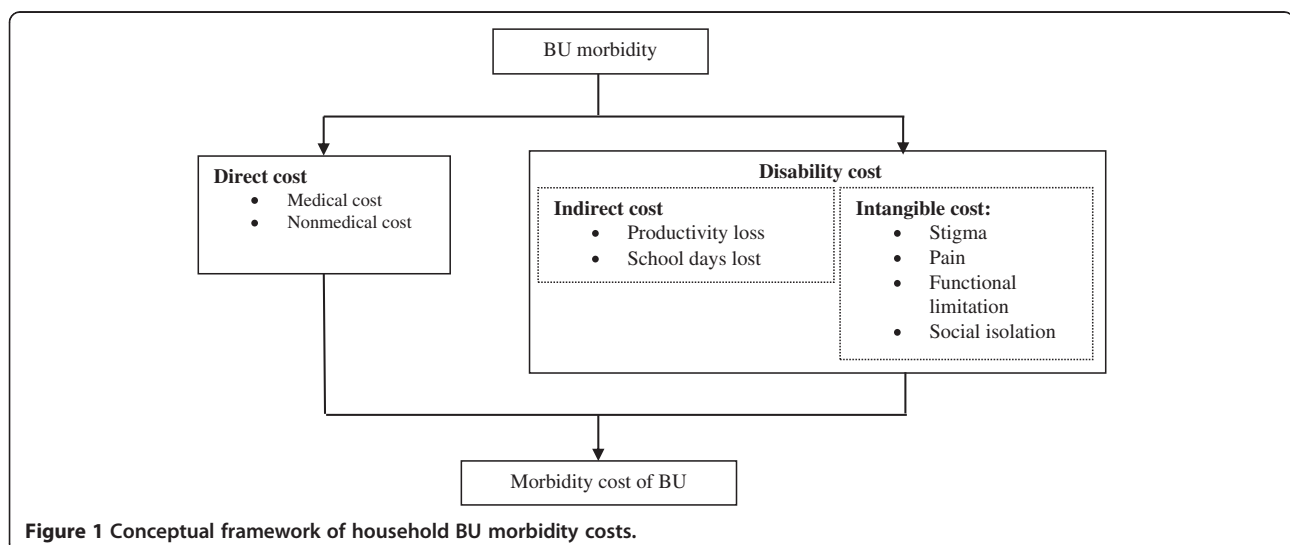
BU morbidity

Direct cost
- Medical cost
- Nonmedical cost

Disability cost

Indirect cost
- Productivity loss
- School days lost

Intangible cost:
- Stigma
- Pain
- Functional limitation
- Social isolation

Morbidity cost of BU

Figure 1 Conceptual framework of household BU morbidity costs.